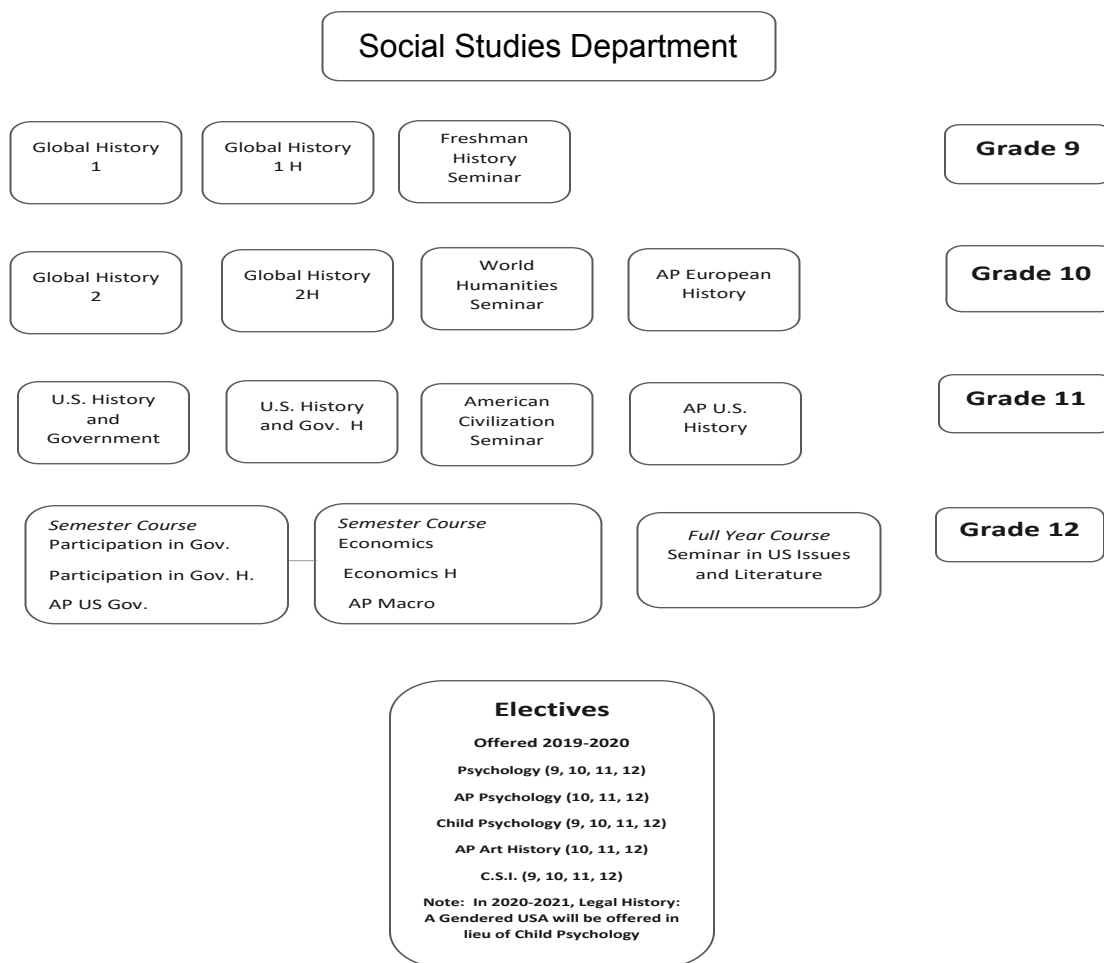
Social Studies Department

Global History 1

Global History 1 H

Freshman History Seminar

Grade 9

Global History 2

Global History 2H

World Humanities Seminar

AP European History

Grade 10

U.S. History and Government

U.S. History and Gov. H

American Civilization Seminar

AP U.S. History

Grade 11

*Semester Course*
Participation in Gov.
Participation in Gov. H.
AP US Gov.

*Semester Course*
Economics
Economics H
AP Macro

*Full Year Course*
Seminar in US Issues and Literature

Grade 12

**Electives**

**Offered 2019-2020**

**Psychology (9, 10, 11, 12)**

**AP Psychology (10, 11, 12)**

**Child Psychology (9, 10, 11, 12)**

**AP Art History (10, 11, 12)**

**C.S.I. (9, 10, 11, 12)**

**Note: In 2020-2021, Legal History: A Gendered USA will be offered in lieu of Child Psychology**